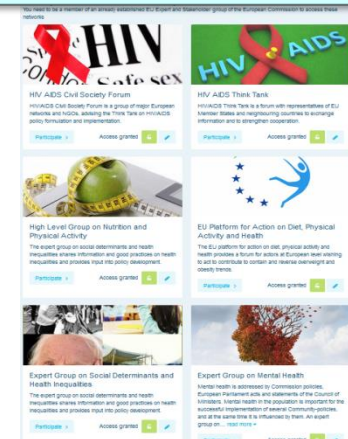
You need to be a member of an already established EU Expert and Stakeholder group of the European Commission to access these networks

HIV
Safe sex

HIV AIDS

HIV AIDS Civil Society Forum

HIV/AIDS Civil Society Forum is a group of major European networks and NGOs, advising the Think Tank on HIV/AIDS policy formulation and implementation.

Participate ›
Access granted

HIV AIDS Think Tank

HIV/AIDS Think Tank is a forum with representatives of EU Member States and neighbouring countries to exchange information and to strengthen cooperation.

Participate ›
Access granted

High Level Group on Nutrition and Physical Activity

The expert group on social determinants and health inequalities shares information and good practices on health inequalities and provides input into policy development.

Participate ›
Access granted

EU Platform for Action on Diet, Physical Activity and Health

The EU platform for action on diet, physical activity and health provides a forum for actors at European level wishing to act to contribute to contain and reverse overweight and obesity trends.

Participate ›
Access granted

Expert Group on Social Determinants and Health Inequalities

The expert group on social determinants and health inequalities shares information and good practices on health inequalities and provides input into policy development.

Participate ›
Access granted

Expert Group on Mental Health

Mental health is addressed by Commission policies, European Parliament acts and statements of the Council of Ministers. Mental health in the population is important for the successful implementation of several Community-policies, and at the same time it is influenced by them. An expert group on... read more »

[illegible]
Access granted